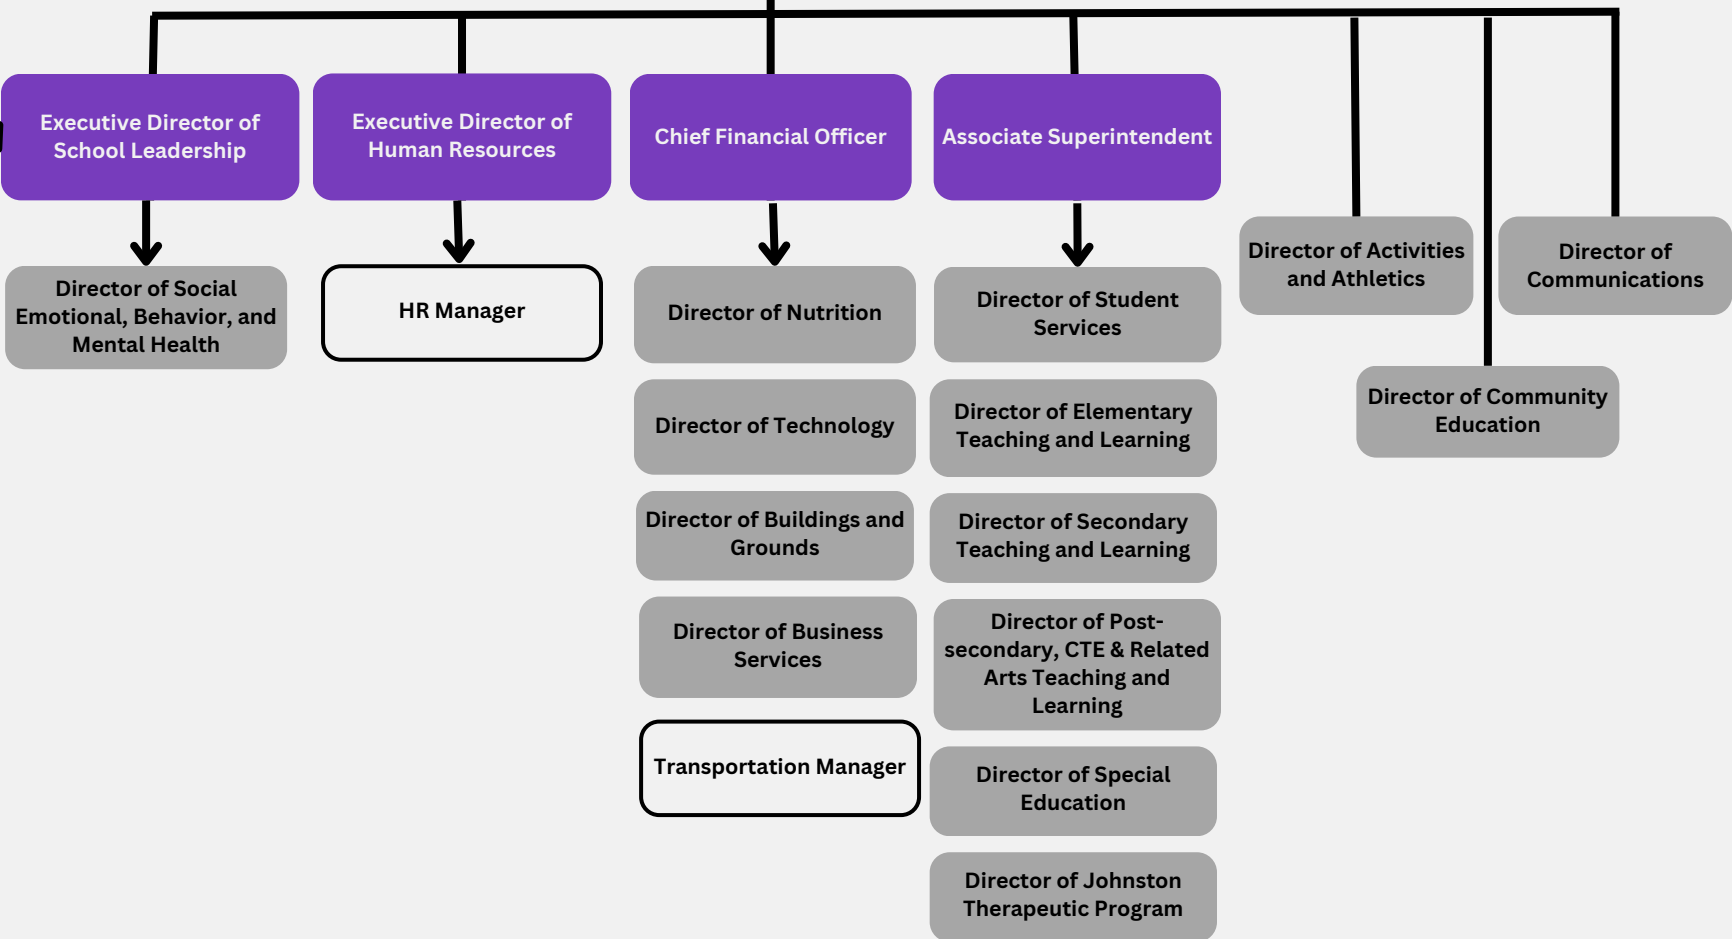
Executive Director of School Leadership

Director of Social Emotional, Behavior, and Mental Health

Executive Director of Human Resources

HR Manager

Chief Financial Officer

Director of Nutrition

Director of Technology

Director of Buildings and Grounds

Director of Business Services

Transportation Manager

Associate Superintendent

Director of Student Services

Director of Elementary Teaching and Learning

Director of Secondary Teaching and Learning

Director of Post-secondary, CTE & Related Arts Teaching and Learning

Director of Special Education

Director of Johnston Therapeutic Program

Director of Activities and Athletics

Director of Communications

Director of Community Education